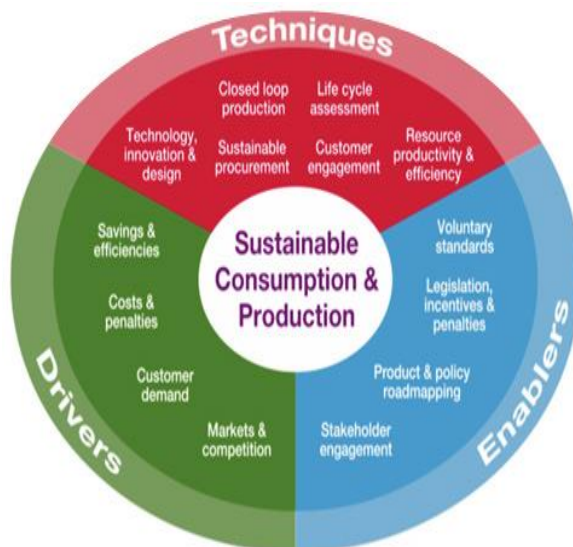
Techniques

Closed loop production

Life cycle assessment

Technology, innovation & design

Sustainable procurement

Customer engagement

Resource productivity & efficiency

Sustainable Consumption & Production

Savings & efficiencies

Costs & penalties

Customer demand

Markets & competition

Drivers

Voluntary standards

Legislation, incentives & penalties

Product & policy roadmapping

Stakeholder engagement

Enablers